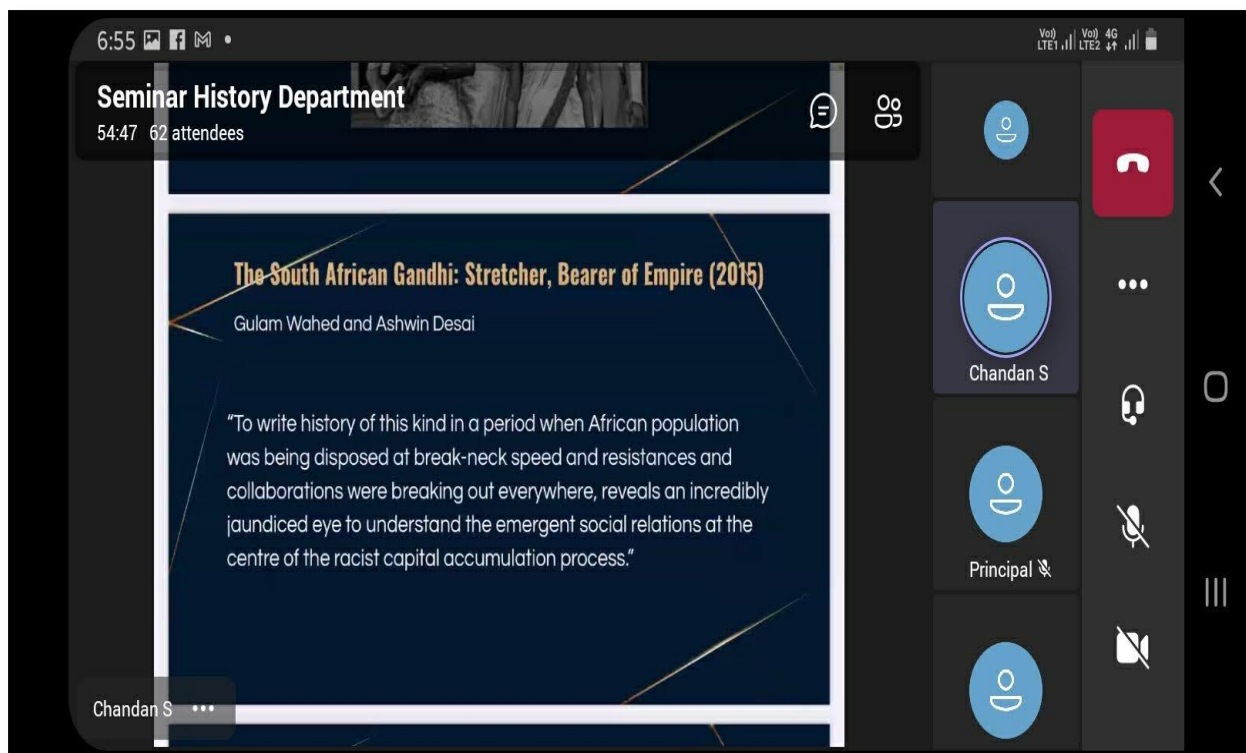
6:55

Vo) LTE1 Vo) LTE2 4G

Seminar History Department
54:47 62 attendees

The South African Gandhi: Stretcher, Bearer of Empire (2015)

Gulam Wahed and Ashwin Desai

"To write history of this kind in a period when African population was being disposed at break-neck speed and resistances and collaborations were breaking out everywhere, reveals an incredibly jaundiced eye to understand the emergent social relations at the centre of the racist capital accumulation process."

Chandan S

Principal

Chandan S •••

•••